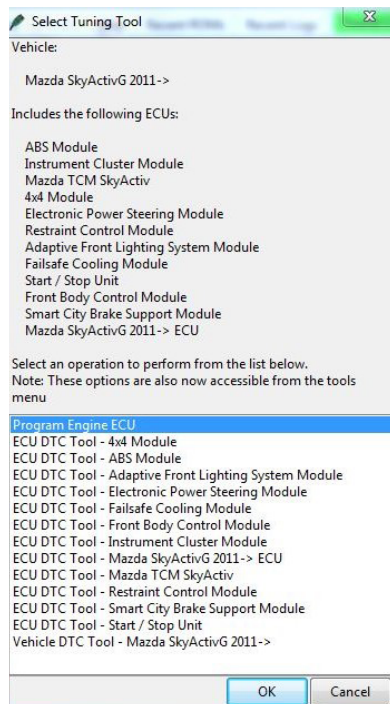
Select Tuning Tool

Vehicle:

Mazda SkyActivG 2011->

Includes the following ECUs:

ABS Module
Instrument Cluster Module
Mazda TCM SkyActiv
4x4 Module
Electronic Power Steering Module
Restraint Control Module
Adaptive Front Lighting System Module
Failsafe Cooling Module
Start / Stop Unit
Front Body Control Module
Smart City Brake Support Module
Mazda SkyActivG 2011-> ECU

Select an operation to perform from the list below.
Note: These options are also now accessible from the tools menu

Program Engine ECU
ECU DTC Tool - 4x4 Module
ECU DTC Tool - ABS Module
ECU DTC Tool - Adaptive Front Lighting System Module
ECU DTC Tool - Electronic Power Steering Module
ECU DTC Tool - Failsafe Cooling Module
ECU DTC Tool - Front Body Control Module
ECU DTC Tool - Instrument Cluster Module
ECU DTC Tool - Mazda SkyActivG 2011-> ECU
ECU DTC Tool - Mazda TCM SkyActiv
ECU DTC Tool - Restraint Control Module
ECU DTC Tool - Smart City Brake Support Module
ECU DTC Tool - Start / Stop Unit
Vehicle DTC Tool - Mazda SkyActivG 2011->

OK Cancel